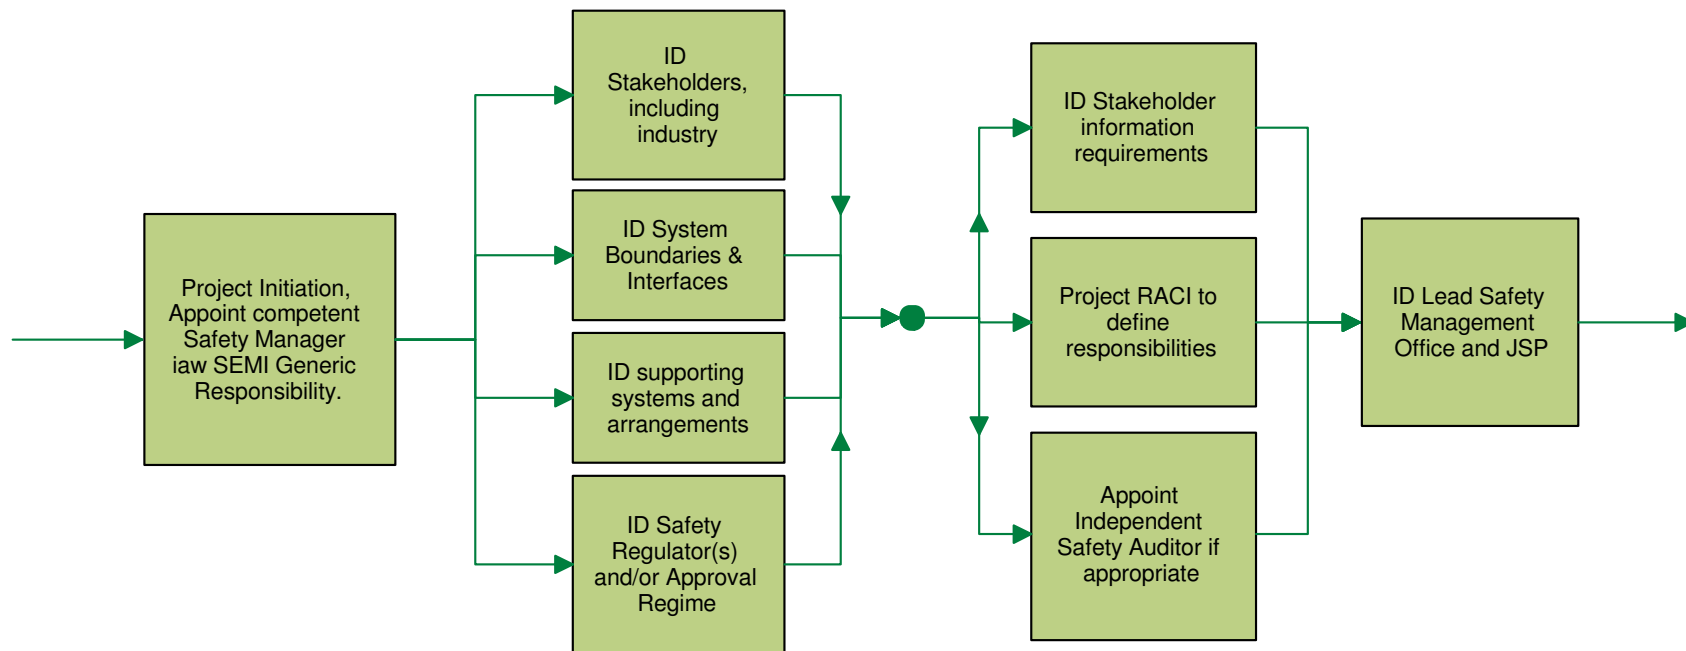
Project Initiation, Appoint competent Safety Manager iaw SEMI Generic Responsibility.

ID Stakeholders, including industry

ID System Boundaries & Interfaces

ID supporting systems and arrangements

ID Safety Regulator(s) and/or Approval Regime

ID Stakeholder information requirements

Project RACI to define responsibilities

Appoint Independent Safety Auditor if appropriate

ID Lead Safety Management Office and JSP